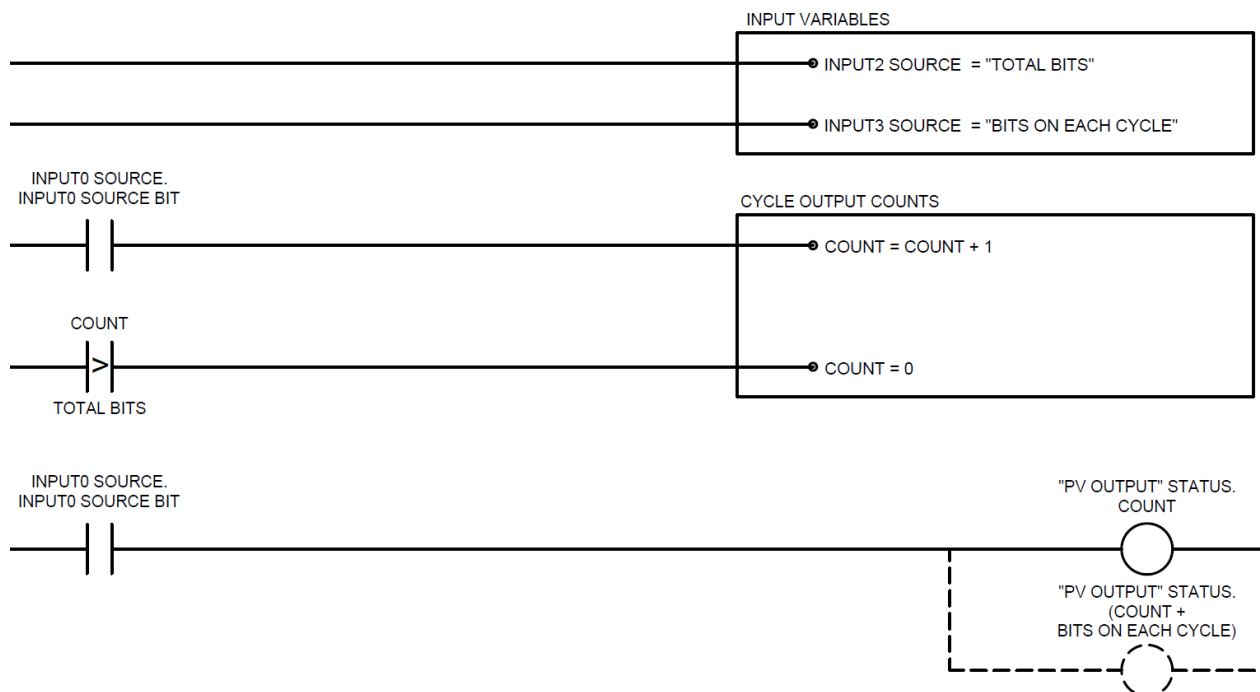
INPUT VARIABLES

INPUT2 SOURCE = "TOTAL BITS"

INPUT3 SOURCE = "BITS ON EACH CYCLE"

INPUT0 SOURCE.
INPUT0 SOURCE BIT

CYCLE OUTPUT COUNTS

COUNT = COUNT + 1

COUNT

>

TOTAL BITS

COUNT = 0

INPUT0 SOURCE.
INPUT0 SOURCE BIT

"PV OUTPUT" STATUS.
COUNT

"PV OUTPUT" STATUS.
(COUNT +
BITS ON EACH CYCLE)